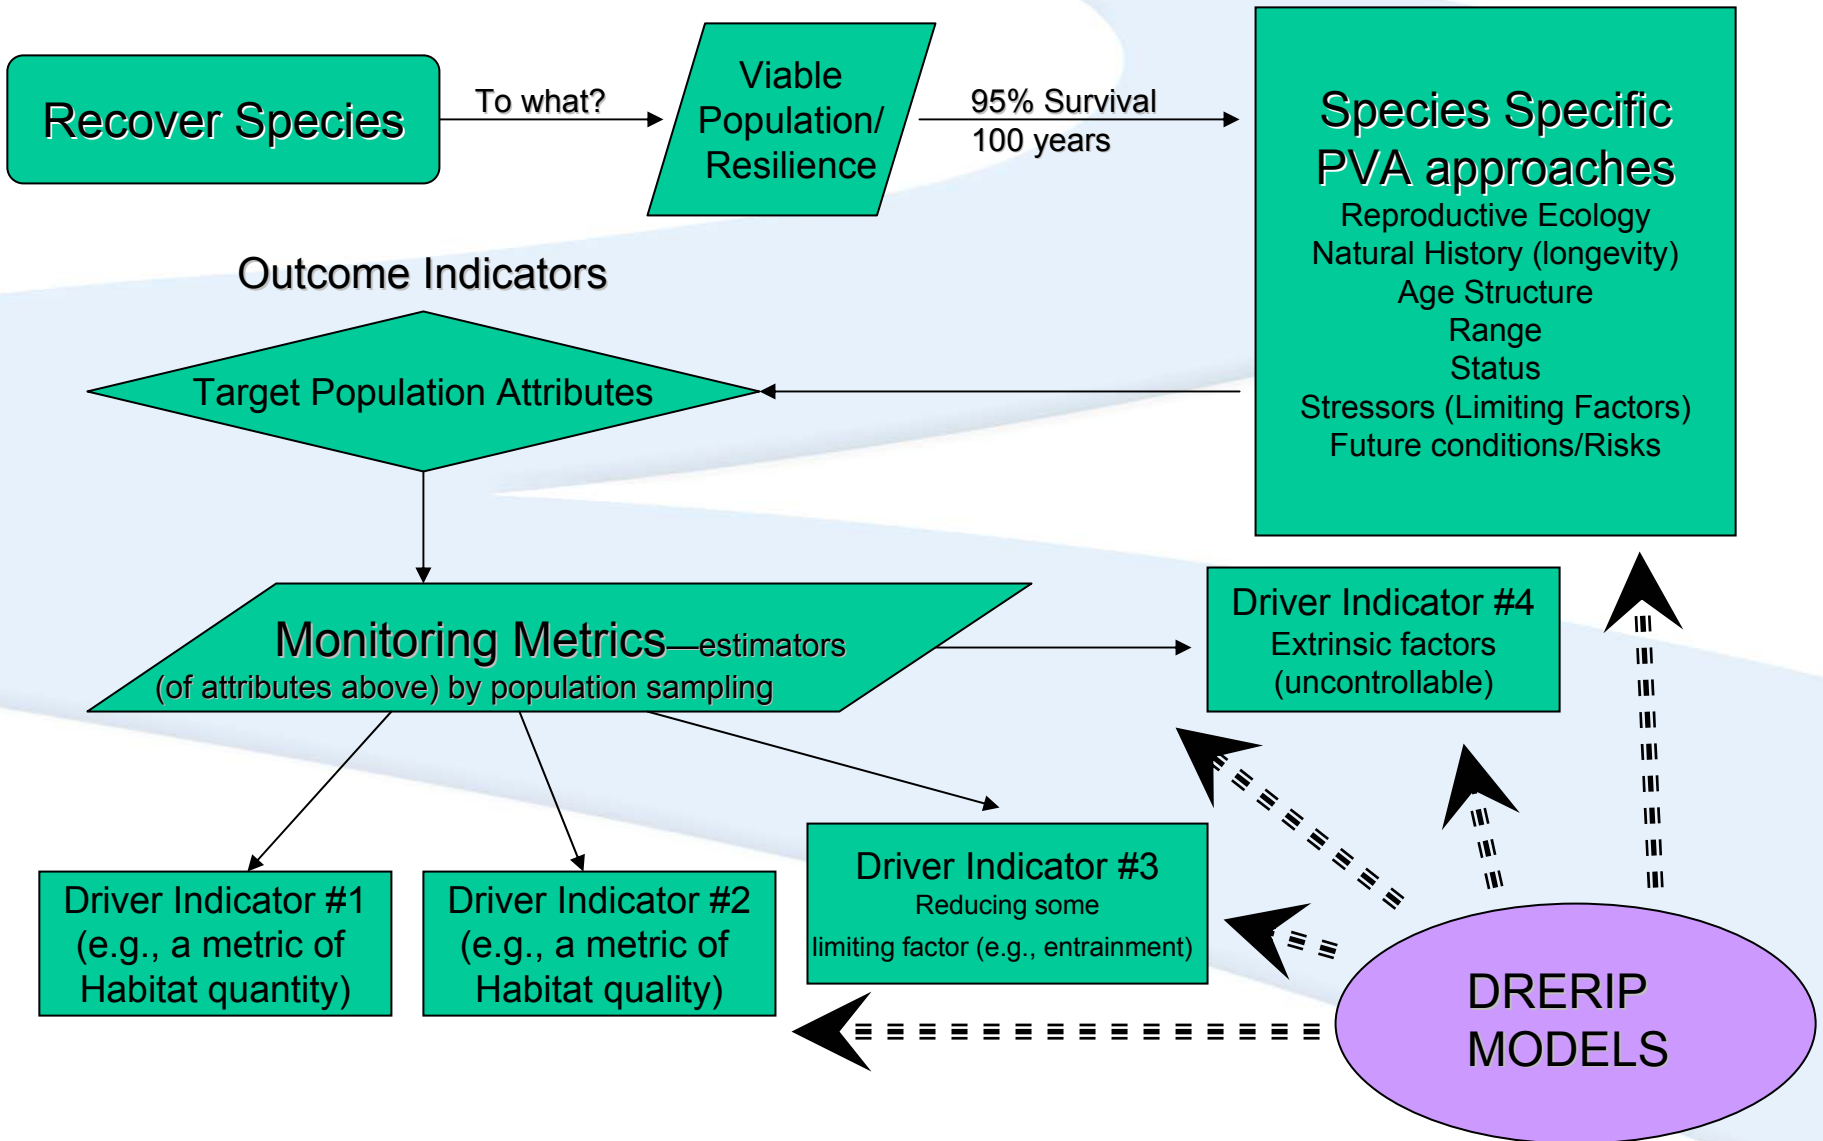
Recover Species

To what?

Viable Population/ Resilience

95% Survival
100 years

Species Specific PVA approaches
Reproductive Ecology
Natural History (longevity)
Age Structure
Range
Status
Stressors (Limiting Factors)
Future conditions/Risks

Outcome Indicators

Target Population Attributes

Monitoring Metrics—estimators
(of attributes above) by population sampling

Driver Indicator #4
Extrinsic factors
(uncontrollable)

Driver Indicator #3
Reducing some
limiting factor (e.g., entrainment)

Driver Indicator #1
(e.g., a metric of
Habitat quantity)

Driver Indicator #2
(e.g., a metric of
Habitat quality)

DRERIP
MODELS